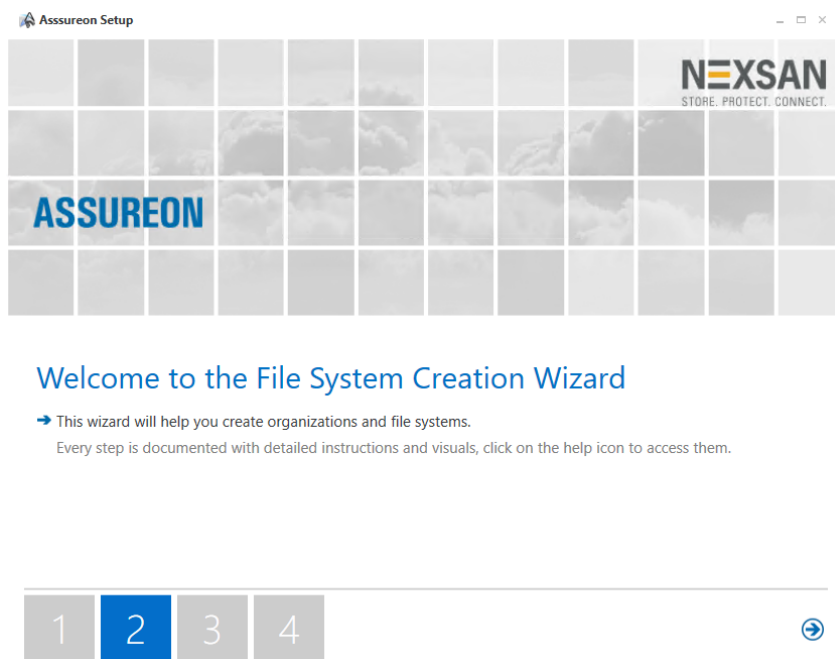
Asssureon Setup

NEXSAN
STORE. PROTECT. CONNECT.

ASSUREON

Welcome to the File System Creation Wizard

➔ This wizard will help you create organizations and file systems.
Every step is documented with detailed instructions and visuals, click on the help icon to access them.

1 2 3 4